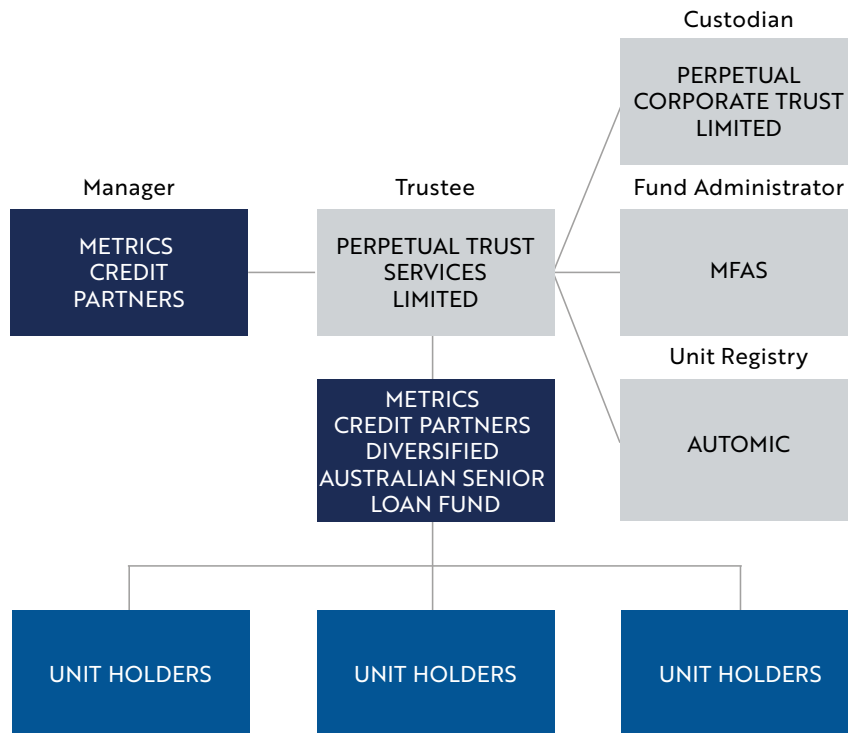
Custodian

PERPETUAL CORPORATE TRUST LIMITED

Manager

METRICS CREDIT PARTNERS

Trustee

PERPETUAL TRUST SERVICES LIMITED

Fund Administrator

MFAS

Unit Registry

AUTOMIC

METRICS CREDIT PARTNERS DIVERSIFIED AUSTRALIAN SENIOR LOAN FUND

UNIT HOLDERS

UNIT HOLDERS

UNIT HOLDERS